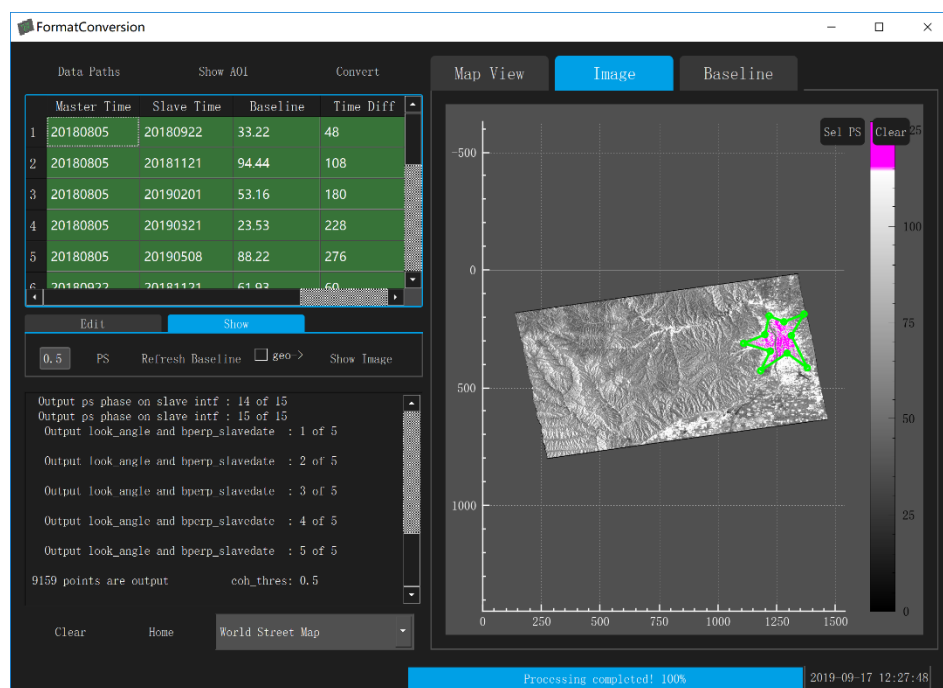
FormatConversion

Data Paths
Show AOI
Convert

| | Master Time | Slave Time | Baseline | Time Diff |
|---|---|---|---|---|
| 1 | 20180805 | 20180922 | 33.22 | 48 |
| 2 | 20180805 | 20181121 | 94.44 | 108 |
| 3 | 20180805 | 20190201 | 53.16 | 180 |
| 4 | 20180805 | 20190321 | 23.53 | 228 |
| 5 | 20180805 | 20190508 | 88.22 | 276 |
| 6 | 20180922 | 20181121 | 61.93 | 60 |

Edit
Show

0.5
PS
Refresh Baseline
geo->
Show Image

Output ps phase on slave intf : 14 of 15
Output ps phase on slave intf : 15 of 15
Output look_angle and bperp_slavedate : 1 of 5
Output look_angle and bperp_slavedate : 2 of 5
Output look_angle and bperp_slavedate : 3 of 5
Output look_angle and bperp_slavedate : 4 of 5
Output look_angle and bperp_slavedate : 5 of 5
9159 points are output coh_thres: 0.5

Clear
Home
World Street Map

Map View
Image
Baseline

Sel PS
Clear

-500
0
500
1000
0
250
500
750
1000
1250
1500

125
100
75
50
25
0

Processing completed! 100%
2019-09-17 12:27:48